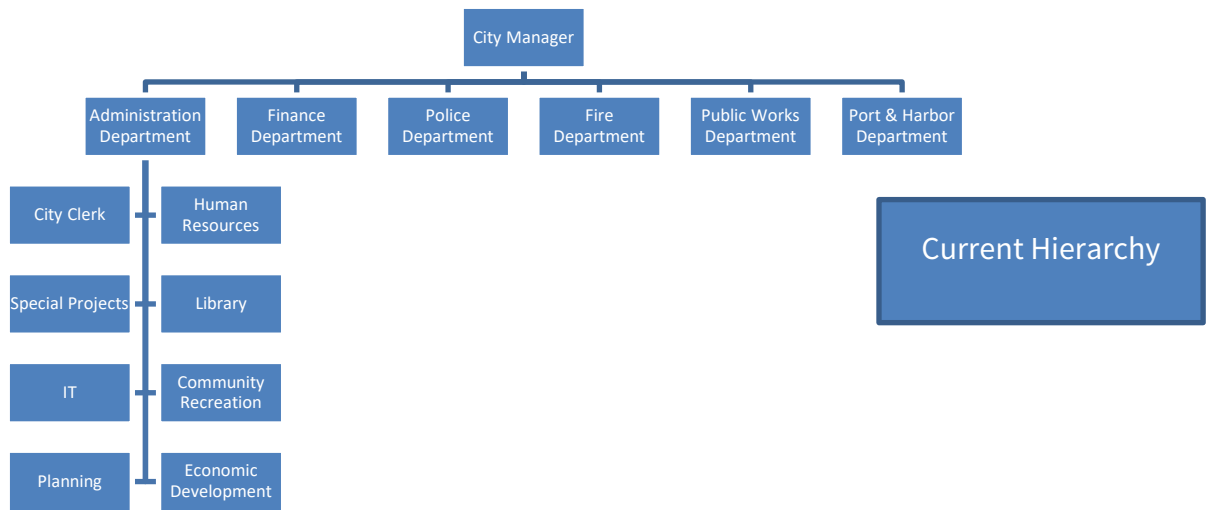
City Manager

Administration Department

Finance Department

Police Department

Fire Department

Public Works Department

Port & Harbor Department

City Clerk

Human Resources

Special Projects

Library

IT

Community Recreation

Planning

Economic Development

Current Hierarchy